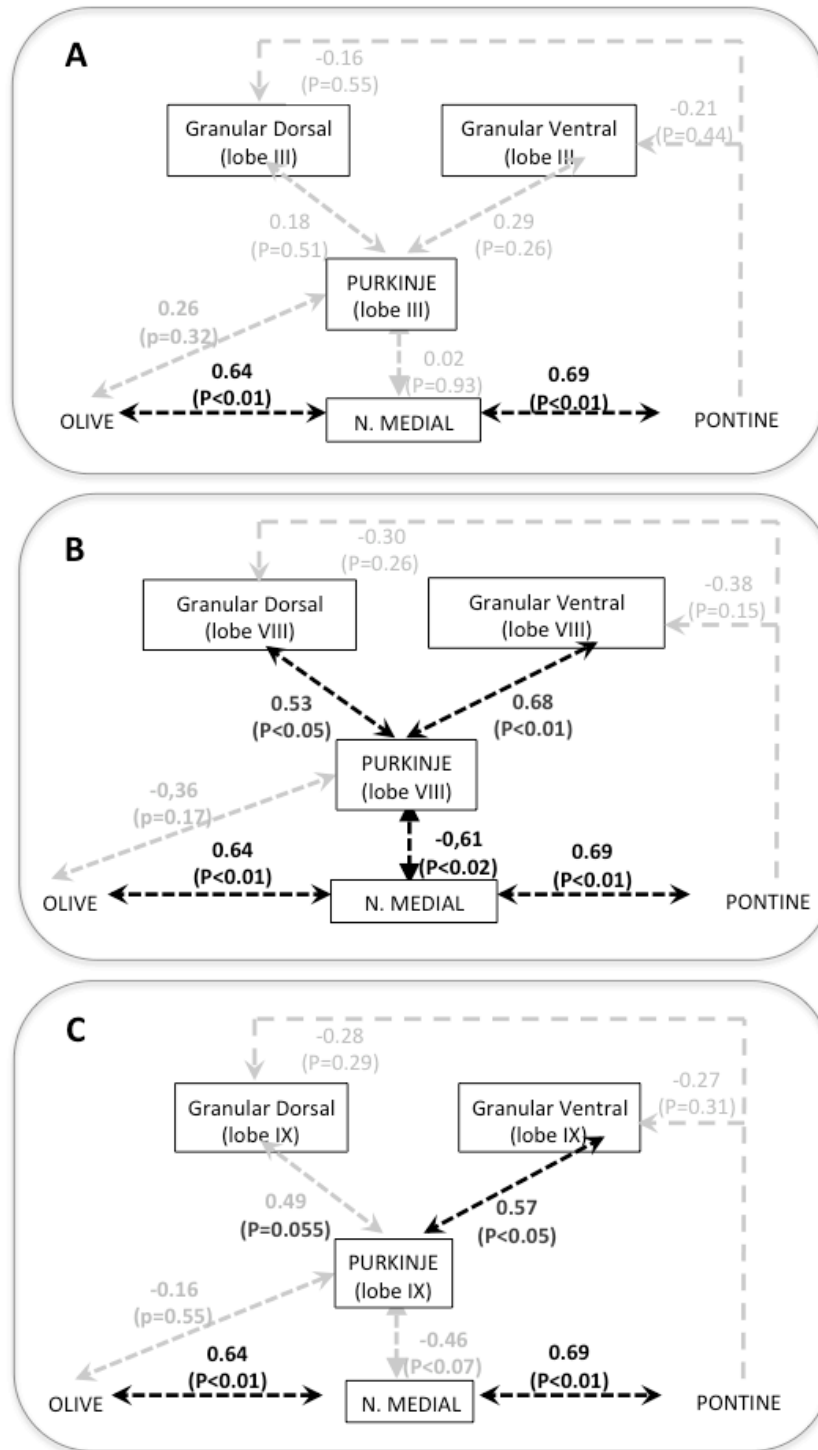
A

-0.16
(P=0.55)

Granular Dorsal
(lobe III)

Granular Ventral
(lobe III)

-0.21
(P=0.44)

0.18
(P=0.51)

0.29
(P=0.26)

PURKINJE
(lobe III)

0.26
(p=0.32)

0.64
(P<0.01)

0.02
(P=0.93)

0.69
(P<0.01)

OLIVE

N. MEDIAL

PONTINE

B

-0.30
(P=0.26)

Granular Dorsal
(lobe VIII)

Granular Ventral
(lobe VIII)

-0.38
(P=0.15)

0.53
(P<0.05)

0.68
(P<0.01)

PURKINJE
(lobe VIII)

-0,36
(p=0.17)

0.64
(P<0.01)

-0,61
(P<0.02)

0.69
(P<0.01)

OLIVE

N. MEDIAL

PONTINE

C

-0.28
(P=0.29)

Granular Dorsal
(lobe IX)

Granular Ventral
(lobe IX)

-0.27
(P=0.31)

0.49
(P=0.055)

0.57
(P<0.05)

PURKINJE
(lobe IX)

-0.16
(p=0.55)

0.64
(P<0.01)

-0.46
(P<0.07)

0.69
(P<0.01)

OLIVE

N. MEDIAL

PONTINE